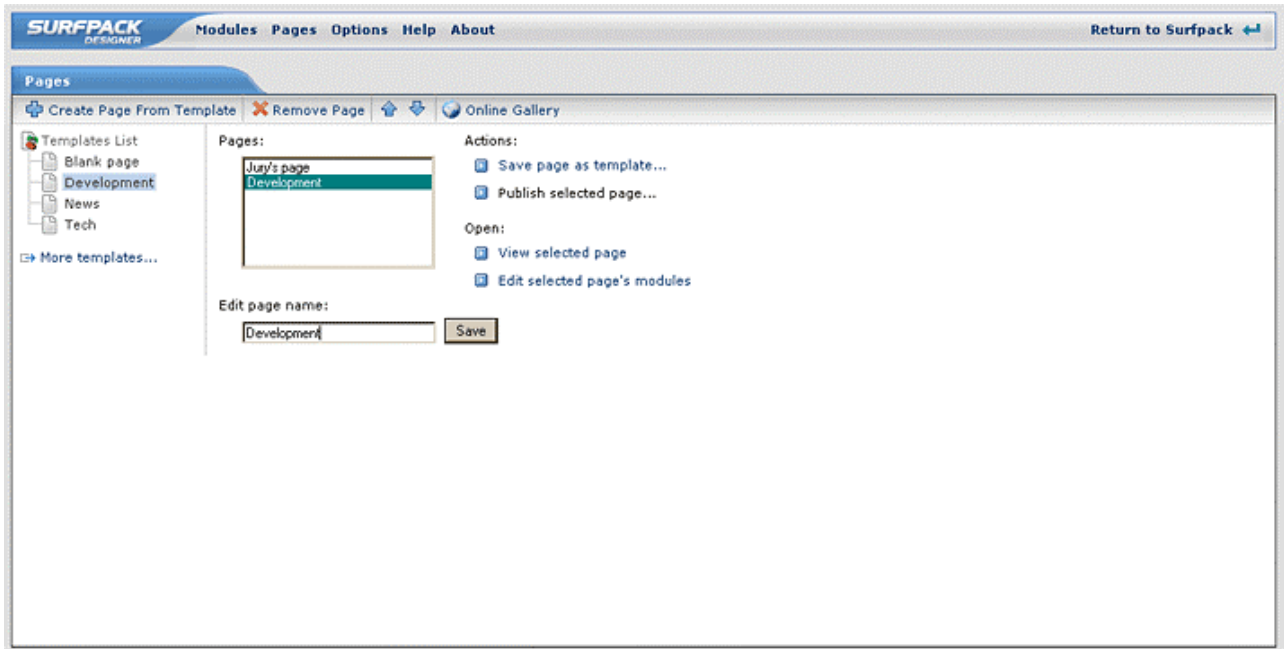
SURFPACK DESIGNER
Modules Pages Options Help About
Return to Surfpack

Pages

Create Page From Template | Remove Page | Online Gallery

Templates List
Blank page
Development
News
Tech

More templates...

Pages:
Jury's page
Development

Edit page name:
Development
Save

Actions:
Save page as template...
Publish selected page...

Open:
View selected page
Edit selected page's modules